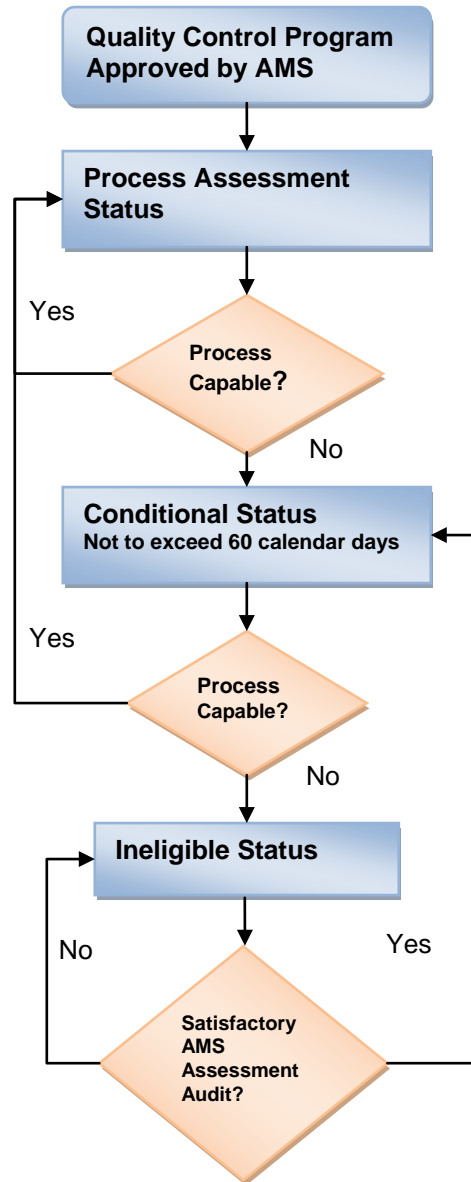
Quality Control Program Approved by AMS

Process Assessment Status

Yes

Process Capable?

No

Conditional Status
Not to exceed 60 calendar days

Yes

Process Capable?

No

Ineligible Status

No

Yes

Satisfactory AMS Assessment Audit?